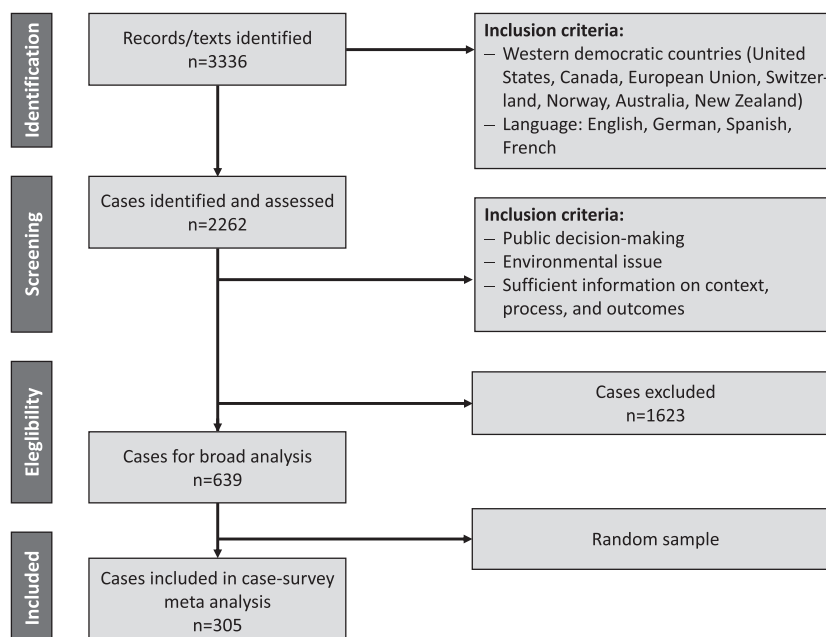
Identification

Records/texts identified
n=3336

Inclusion criteria:
– Western democratic countries (United States, Canada, European Union, Switzerland, Norway, Australia, New Zealand)
– Language: English, German, Spanish, French

Screening

Cases identified and assessed
n=2262

Inclusion criteria:
– Public decision-making
– Environmental issue
– Sufficient information on context, process, and outcomes

Elegibility

Cases excluded
n=1623

Cases for broad analysis
n=639

Included

Random sample

Cases included in case-survey meta analysis
n=305